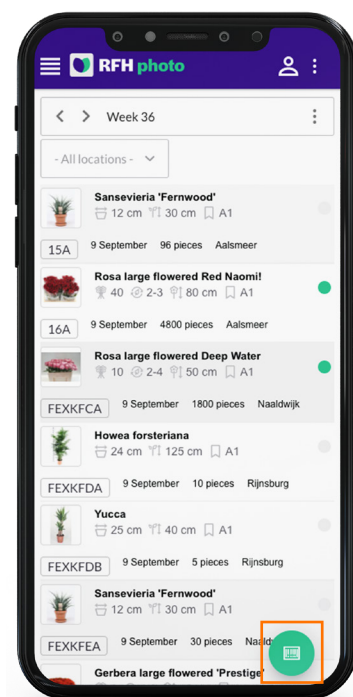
RFH photo

Week 36

- All locations -

Sansevieria 'Fernwood'
12 cm 30 cm A1
15A 9 September 96 pieces Aalsmeer

Rosa large flowered Red Naomi!
40 2-3 80 cm A1
16A 9 September 4800 pieces Aalsmeer

Rosa large flowered Deep Water
10 2-4 50 cm A1
FEXKFCA 9 September 1800 pieces Naaldwijk

Howea forsteriana
24 cm 125 cm A1
FEXKFDA 9 September 10 pieces Rijnsburg

Yucca
25 cm 40 cm A1
FEXKFDB 9 September 5 pieces Rijnsburg

Sansevieria 'Fernwood'
12 cm 30 cm A1
FEXKFEA 9 September 30 pieces Naald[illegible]

Gerbera large flowered 'Prestige'